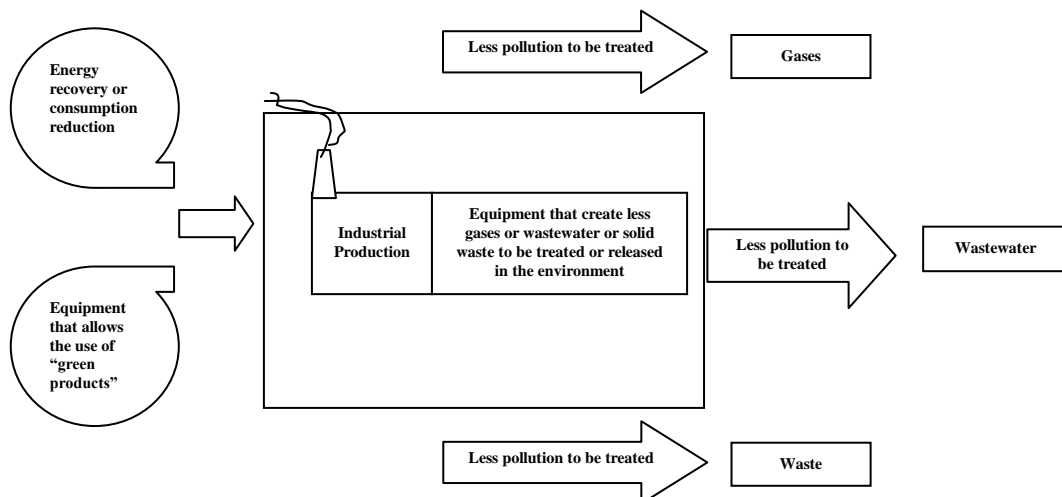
Energy recovery or consumption reduction

Equipment that allows the use of "green products"

Less pollution to be treated

Gases

Industrial Production

Equipment that create less gases or wastewater or solid waste to be treated or released in the environment

Less pollution to be treated

Wastewater

Less pollution to be treated

Waste